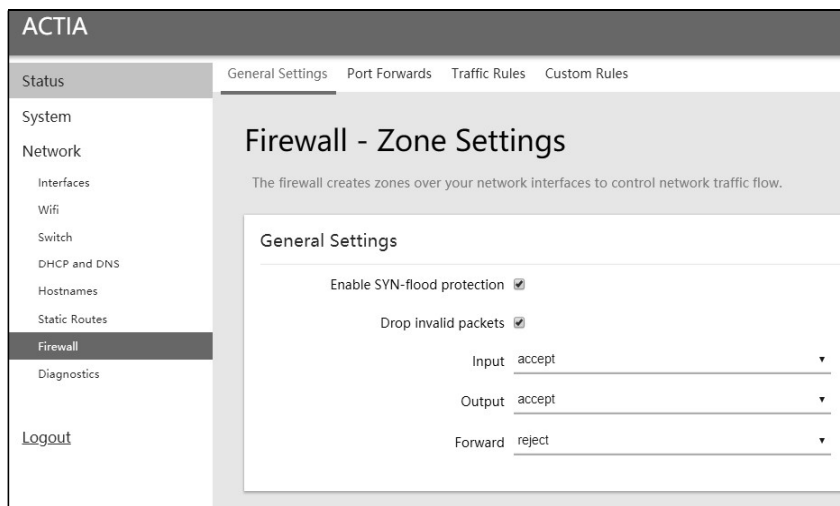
ACTIA

Status
System
Network
Interfaces
Wifi
Switch
DHCP and DNS
Hostnames
Static Routes
Firewall
Diagnostics

Logout

General Settings Port Forwards Traffic Rules Custom Rules

Firewall - Zone Settings

The firewall creates zones over your network interfaces to control network traffic flow.

General Settings

Enable SYN-flood protection

Drop invalid packets

Input accept

Output accept

Forward reject